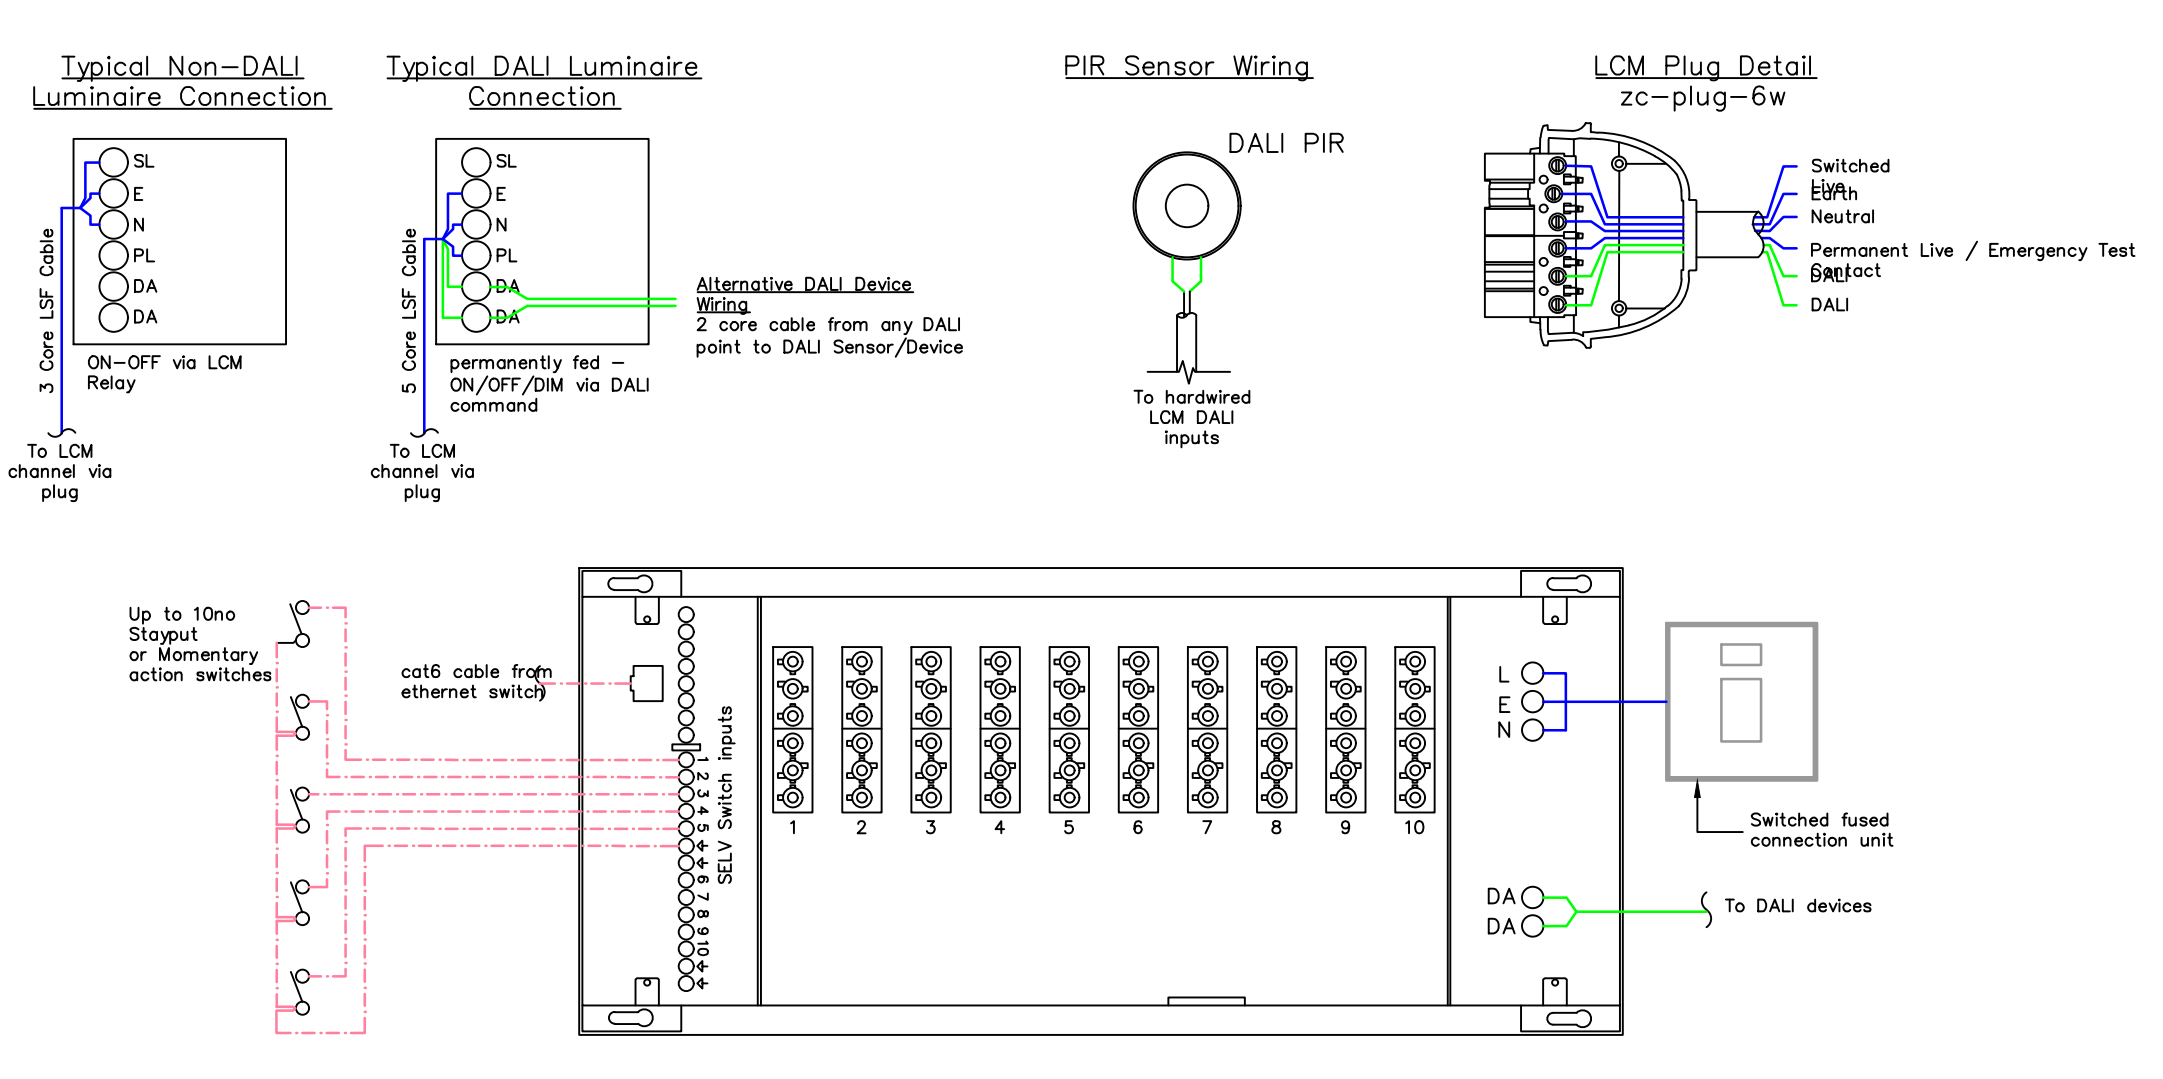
Typical Non-DALI Luminaire Connection

SL
E
N
PL
DA
DA

3 Core LSF Cable

ON-OFF via LCM Relay

To LCM channel via plug

Typical DALI Luminaire Connection

SL
E
N
PL
DA
DA

5 Core LSF Cable

permanently fed - ON/OFF/DIM via DALI command

To LCM channel via plug

Alternative DALI Device Wiring
2 core cable from any DALI point to DALI Sensor/Device

PIR Sensor Wiring

DALI PIR

To hardwired LCM DALI inputs

LCM Plug Detail
zc-plug-6w

Switched Live
Earth
Neutral
Permanent Live / Emergency Test Contact
DALI
DALI

Up to 10no Stayput or Momentary action switches

cat6 cable from ethernet switch

SELV Switch inputs
1 2 3 4 5 ⏚ ⏚ 6 7 8 9 10 ⏚ ⏚

1
2
3
4
5
6
7
8
9
10

L
E
N

Switched fused connection unit

DA
DA

To DALI devices